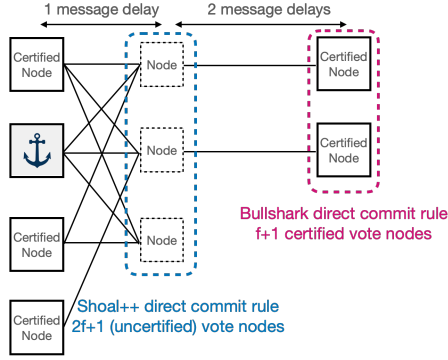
1 message delay

2 message delays

Certified Node

Node

Certified Node

Node

Certified Node

Certified Node

Node

Certified Node

Bullshark direct commit rule f+1 certified vote nodes

Shoal++ direct commit rule 2f+1 (uncertified) vote nodes